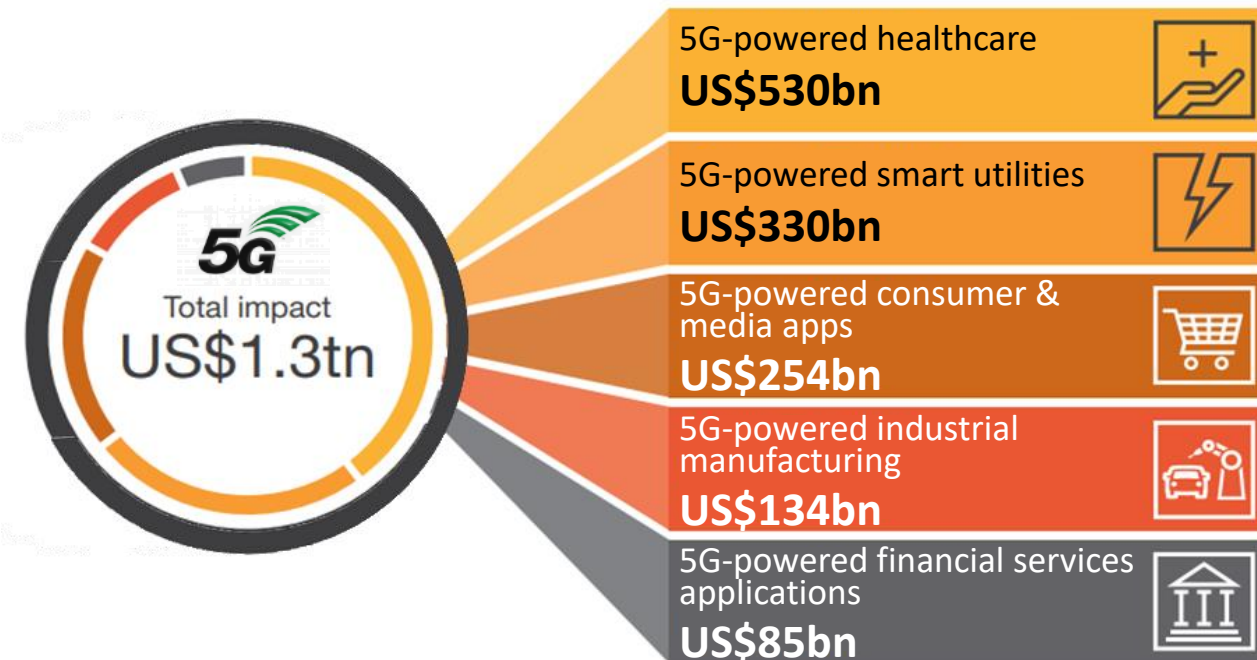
5G
Total impact
US$1.3tn

5G-powered healthcare
US$530bn

5G-powered smart utilities
US$330bn

5G-powered consumer & media apps
US$254bn

5G-powered industrial manufacturing
US$134bn

5G-powered financial services applications
US$85bn